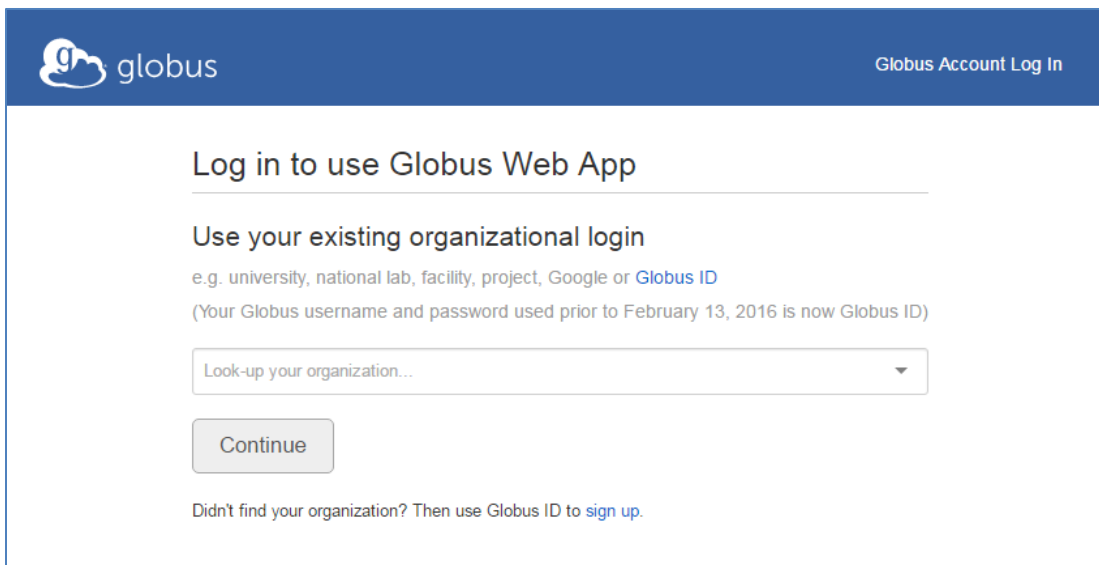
g globus

Globus Account Log In

Log in to use Globus Web App

Use your existing organizational login

e.g. university, national lab, facility, project, Google or Globus ID

(Your Globus username and password used prior to February 13, 2016 is now Globus ID)

Look-up your organization...

Continue

Didn't find your organization? Then use Globus ID to sign up.